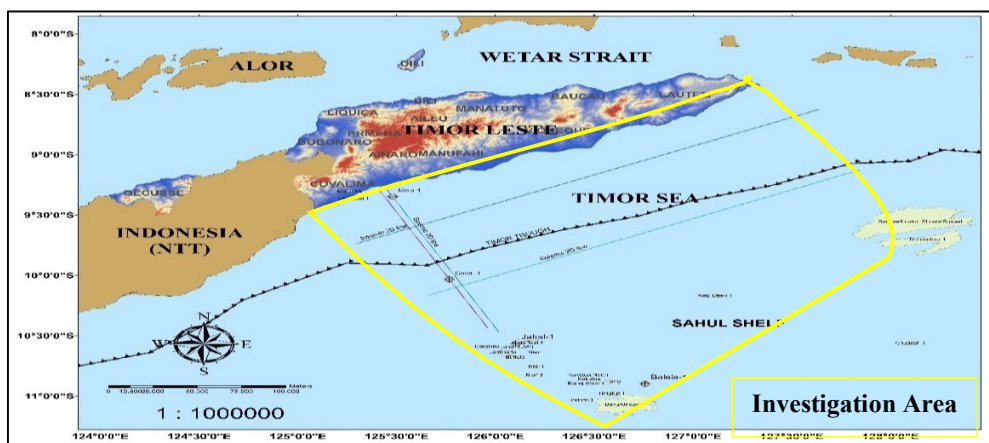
8°0'0"S
8°30'0"S
9°0'0"S
9°30'0"S
10°0'0"S
10°30'0"S
11°0'0"S

WETAR STRAIT
ALOR
DILI
LIQUICA
DILI
MANATUTO
BAUCAU
LAUTEM
AILEU
ERMERA
TIMOR LESTE
BOBONARO
AINARO
MANUFAHI
OECUSSE
COVALIMA
TIMOR SEA
INDONESIA (NTT)
TIMOR TROUGH
Abadi-1
Jahal-1
Kuda Tasi-1
Bayu-Undan
SAHUL SHELF
Troubadour-1
Sunrise
Buffalo-1
Bayu
Bilinda-1
Elang-1
Kakatua
Kelp Deep-1
Barakuda-1
Asterias-1
Anson-1

N
W
E
S

0 12,500 25,000 50,000 75,000 100,000 Meters

1 : 1000000

Investigation Area

124°0'0"E 124°30'0"E 125°0'0"E 125°30'0"E 126°0'0"E 126°30'0"E 127°0'0"E 127°30'0"E 128°0'0"E